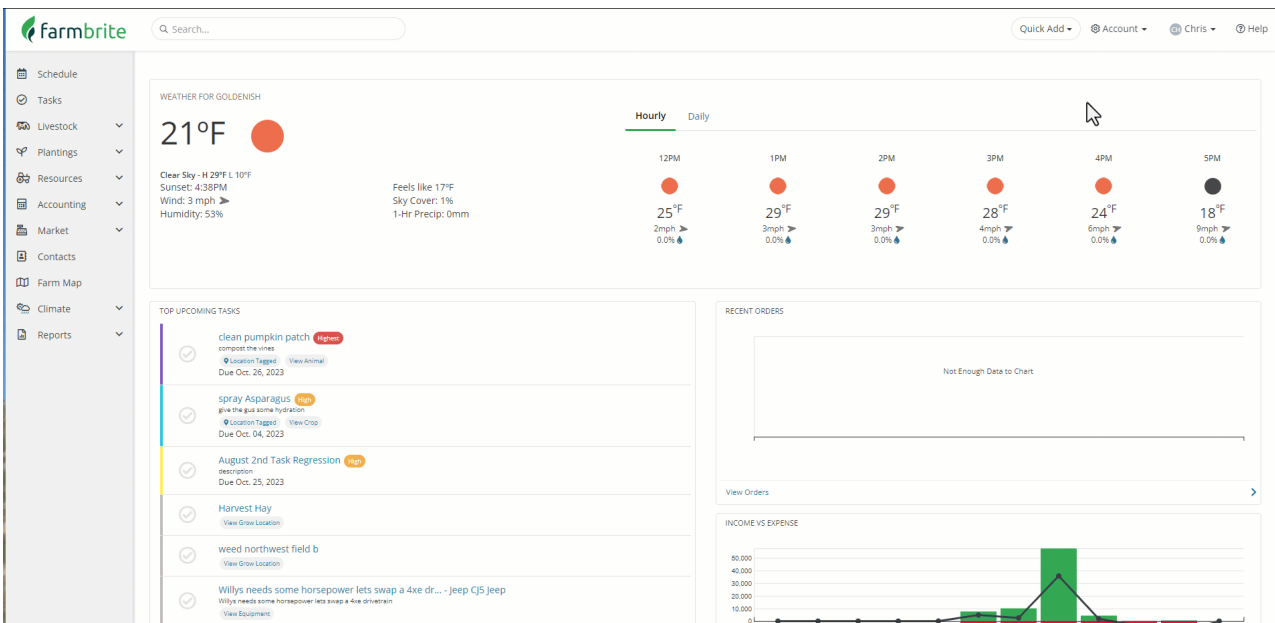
farmbrite

Search...

Quick Add ▾ Account ▾ CH Chris ▾ Help

Schedule
Tasks
Livestock
Plantings
Resources
Accounting
Market
Contacts
Farm Map
Climate
Reports

WEATHER FOR GOLDENISH

21°F

Clear Sky - H 29°F L 10°F
Sunset: 4:38PM
Wind: 3 mph
Humidity: 53%

Feels like 17°F
Sky Cover: 1%
1-Hr Precip: 0mm

Hourly Daily

| 12PM | 1PM | 2PM | 3PM | 4PM | 5PM |
|---|---|---|---|---|---|
| 25°F | 29°F | 29°F | 28°F | 24°F | 18°F |
| 2mph | 3mph | 3mph | 4mph | 6mph | 9mph |
| 0.0% | 0.0% | 0.0% | 0.0% | 0.0% | 0.0% |

TOP UPCOMING TASKS

clean pumpkin patch Highest
compost the vines
Location Tagged View Animal
Due Oct. 26, 2023

spray Asparagus High
give the gus some hydration
Location Tagged View Crop
Due Oct. 04, 2023

August 2nd Task Regression High
description
Due Oct. 25, 2023

Harvest Hay
View Grow Location

weed northwest field b
View Grow Location

Willys needs some horsepower lets swap a 4xe dr... - Jeep CJ5 Jeep
Willys needs some horsepower lets swap a 4xe drivetrain
View Equipment

RECENT ORDERS

Not Enough Data to Chart

View Orders

INCOME VS EXPENSE

50,000
40,000
30,000
20,000
10,000
0